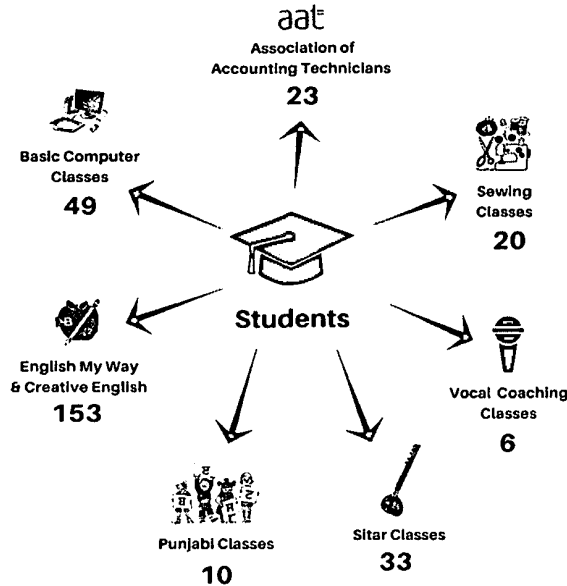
aat
Association of Accounting Technicians
23

Basic Computer Classes
49

Sewing Classes
20

Students

English My Way & Creative English
153

Vocal Coaching Classes
6

Punjabi Classes
10

Sitar Classes
33